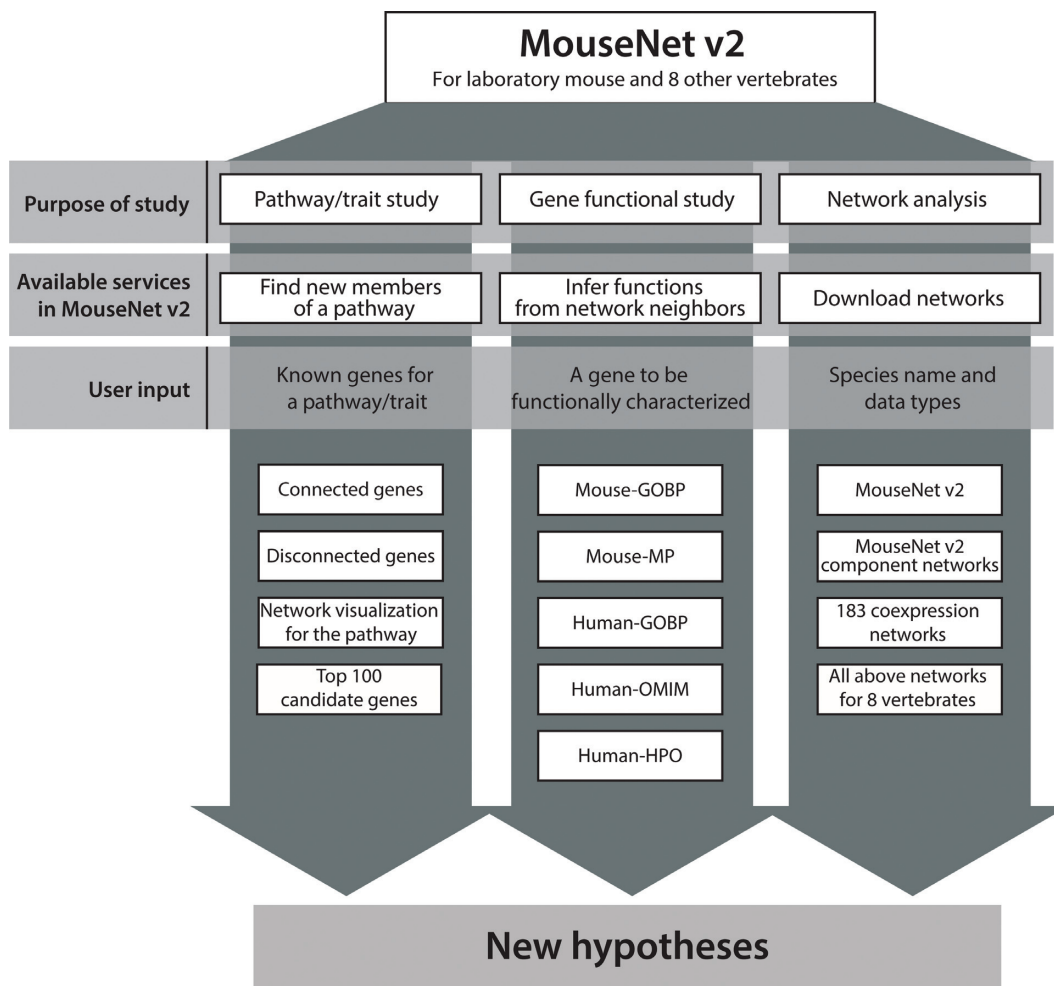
MouseNet v2
For laboratory mouse and 8 other vertebrates

| | | | |
|---|---|---|---|
| Purpose of study | Pathway/trait study | Gene functional study | Network analysis |
| Available services in MouseNet v2 | Find new members of a pathway | Infer functions from network neighbors | Download networks |
| User input | Known genes for a pathway/trait | A gene to be functionally characterized | Species name and data types |

Connected genes

Disconnected genes

Network visualization for the pathway

Top 100 candidate genes

Mouse-GOBP

Mouse-MP

Human-GOBP

Human-OMIM

Human-HPO

MouseNet v2

MouseNet v2 component networks

183 coexpression networks

All above networks for 8 vertebrates

New hypotheses